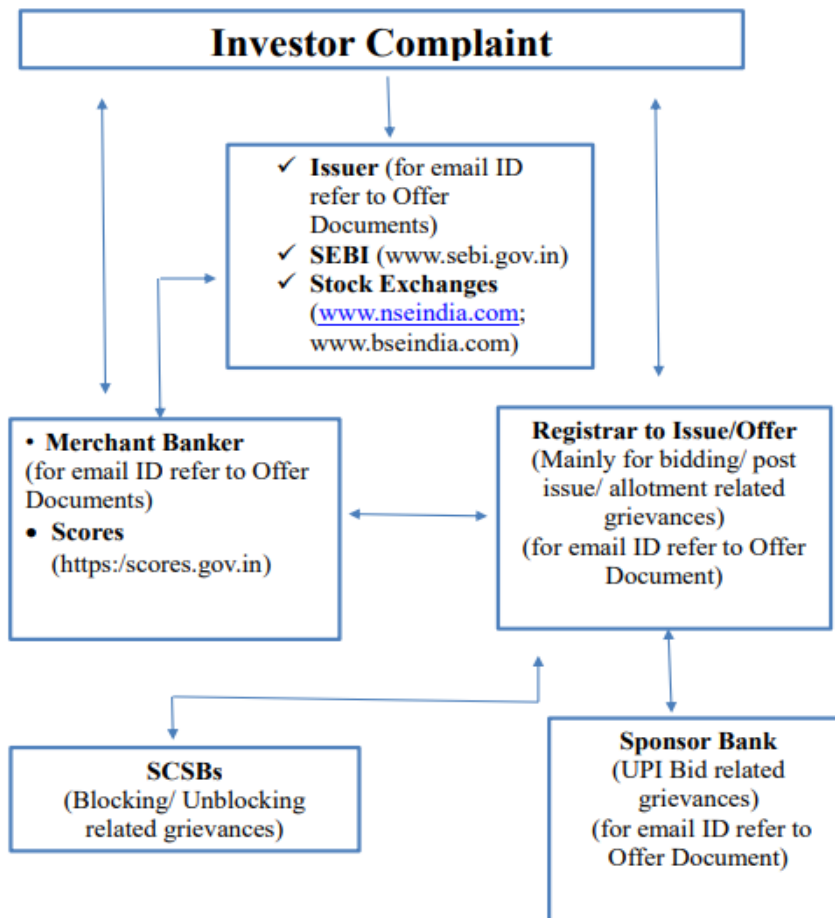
Investor Complaint

✓ **Issuer** (for email ID refer to Offer Documents)
✓ **SEBI** (www.sebi.gov.in)
✓ **Stock Exchanges** (www.nseindia.com; www.bseindia.com)

• **Merchant Banker** (for email ID refer to Offer Documents)
• **Scores** (https:/scores.gov.in)

**Registrar to Issue/Offer**
(Mainly for bidding/ post issue/ allotment related grievances)
(for email ID refer to Offer Document)

**SCSBs**
(Blocking/ Unblocking related grievances)

**Sponsor Bank**
(UPI Bid related grievances)
(for email ID refer to Offer Document)